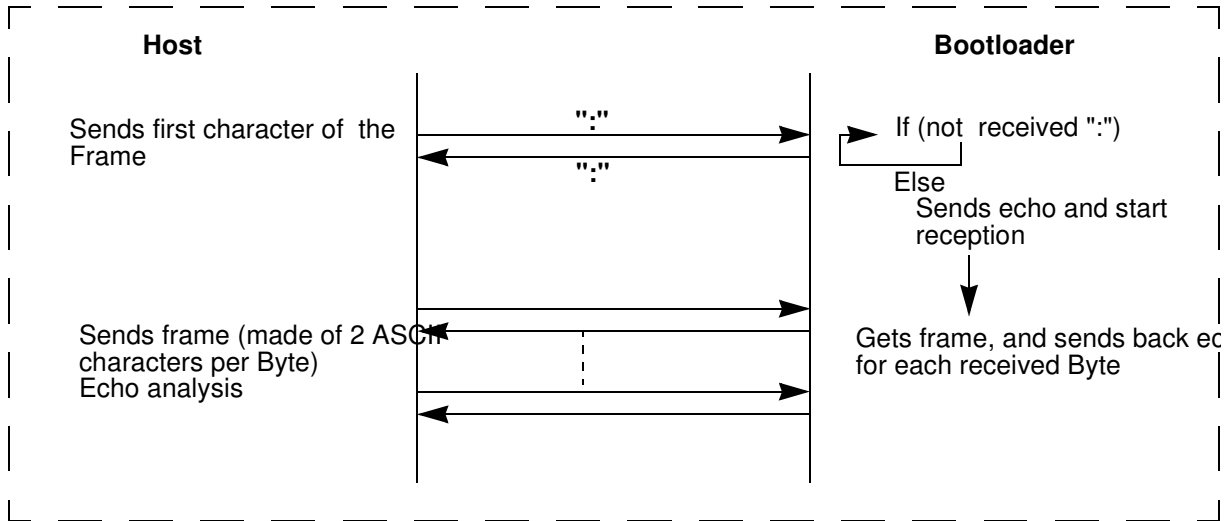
Host

Bootloader

Sends first character of the Frame

":"

":"

If (not received ":")

Else

Sends echo and start reception

Sends frame (made of 2 ASCII characters per Byte)

Echo analysis

Gets frame, and sends back ec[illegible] for each received Byte